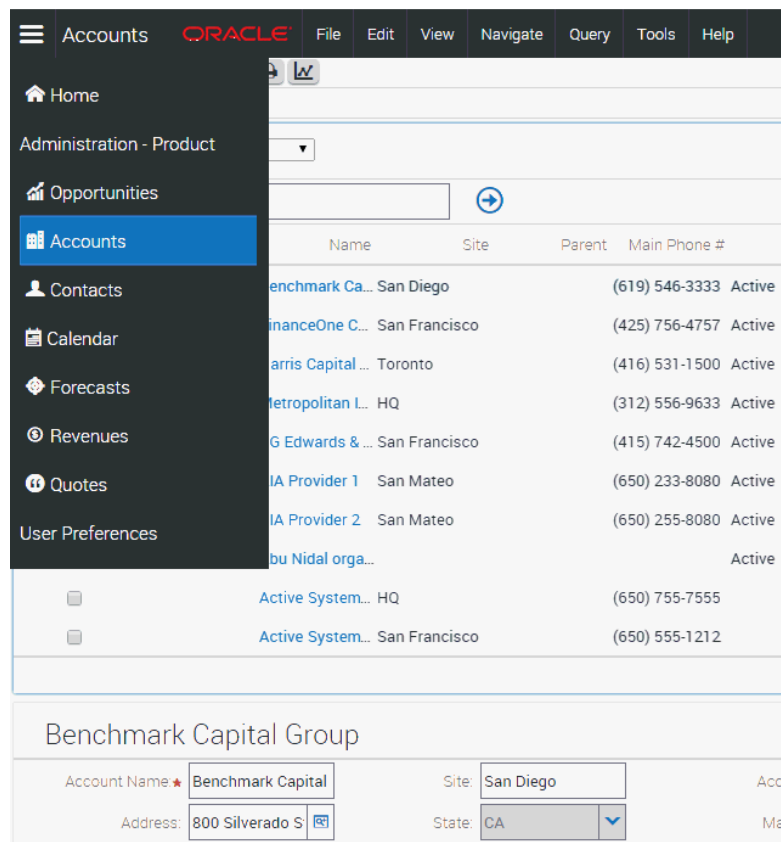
Accounts ORACLE File Edit View Navigate Query Tools Help

Home
Administration - Product
Opportunities
Accounts
Contacts
Calendar
Forecasts
Revenues
Quotes
User Preferences

| Name | Site | Parent | Main Phone # | |
|---|---|---|---|---|
| enchmark Ca... | San Diego | | (619) 546-3333 | Active |
| inanceOne C... | San Francisco | | (425) 756-4757 | Active |
| arris Capital ... | Toronto | | (416) 531-1500 | Active |
| Metropolitan I... | HQ | | (312) 556-9633 | Active |
| G Edwards & ... | San Francisco | | (415) 742-4500 | Active |
| IA Provider 1 | San Mateo | | (650) 233-8080 | Active |
| IA Provider 2 | San Mateo | | (650) 255-8080 | Active |
| bu Nidal orga... | | | | Active |
| Active System... | HQ | | (650) 755-7555 | |
| Active System... | San Francisco | | (650) 555-1212 | |

Benchmark Capital Group

Account Name: Benchmark Capital
Site: San Diego
Acc
Address: 800 Silverado S
State: CA
Ma